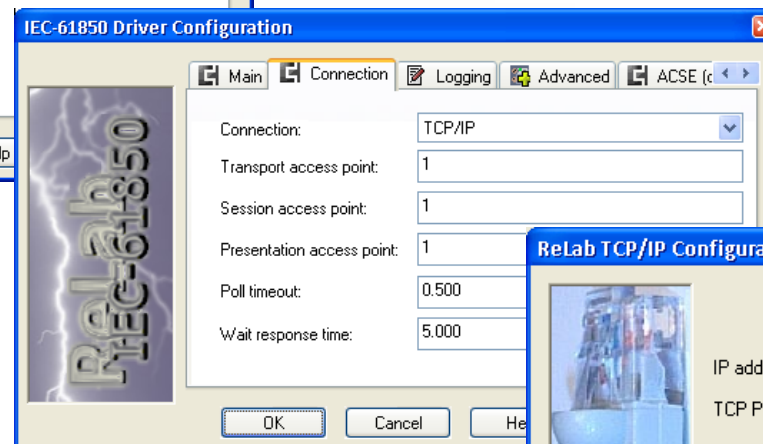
IEC-61850 Driver Configuration

lp

Main | Connection | Logging | Advanced | ACSE (c

ReLab IEC-61850

Connection: TCP/IP

Transport access point: 1

Session access point: 1

Presentation access point: 1

Poll timeout: 0.500

Wait response time: 5.000

OK | Cancel | He

ReLab TCP/IP Configura

IP add

TCP P